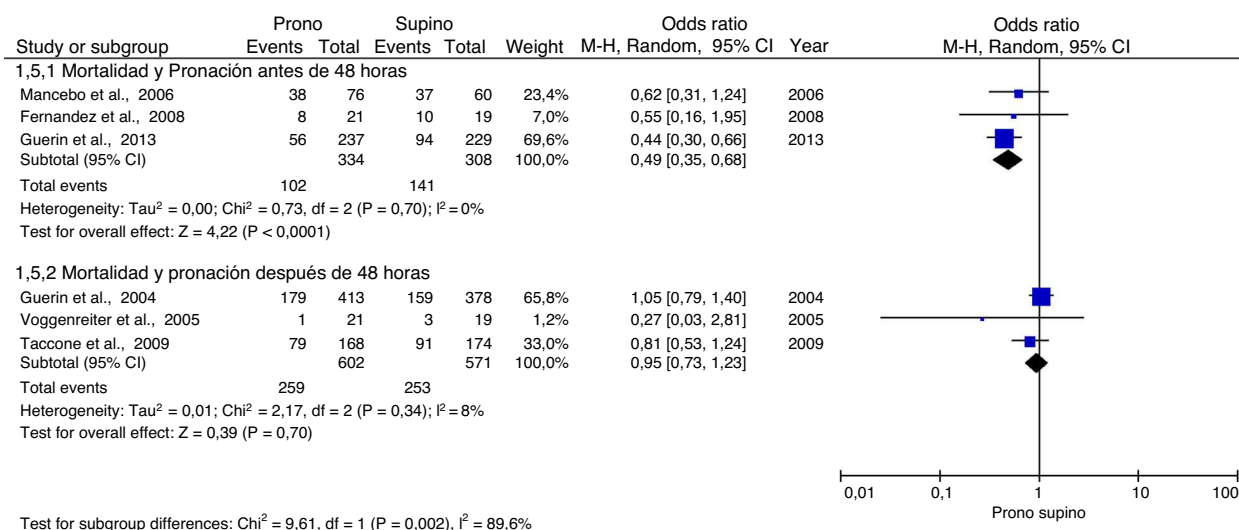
| Study or subgroup | Prono Events | Prono Total | Supino Events | Supino Total | Weight | Odds ratio M-H, Random, 95% CI | Year |
|---|---|---|---|---|---|---|---|
| 1,5,1 Mortalidad y Pronación antes de 48 horas | | | | | | | |
| Mancebo et al., 2006 | 38 | 76 | 37 | 60 | 23,4% | 0,62 [0,31, 1,24] | 2006 |
| Fernandez et al., 2008 | 8 | 21 | 10 | 19 | 7,0% | 0,55 [0,16, 1,95] | 2008 |
| Guerin et al., 2013 | 56 | 237 | 94 | 229 | 69,6% | 0,44 [0,30, 0,66] | 2013 |
| Subtotal (95% CI) | | 334 | | 308 | 100,0% | 0,49 [0,35, 0,68] | |
| Total events | 102 | | 141 | | | | |

Heterogeneity: Tau$^2$ = 0,00; Chi$^2$ = 0,73, df = 2 (P = 0,70); I$^2$ = 0%
Test for overall effect: Z = 4,22 (P < 0,0001)

| Study or subgroup | Prono Events | Prono Total | Supino Events | Supino Total | Weight | Odds ratio M-H, Random, 95% CI | Year |
|---|---|---|---|---|---|---|---|
| 1,5,2 Mortalidad y pronación después de 48 horas | | | | | | | |
| Guerin et al., 2004 | 179 | 413 | 159 | 378 | 65,8% | 1,05 [0,79, 1,40] | 2004 |
| Voggenreiter et al., 2005 | 1 | 21 | 3 | 19 | 1,2% | 0,27 [0,03, 2,81] | 2005 |
| Taccone et al., 2009 | 79 | 168 | 91 | 174 | 33,0% | 0,81 [0,53, 1,24] | 2009 |
| Subtotal (95% CI) | | 602 | | 571 | 100,0% | 0,95 [0,73, 1,23] | |
| Total events | 259 | | 253 | | | | |

Heterogeneity: Tau$^2$ = 0,01; Chi$^2$ = 2,17, df = 2 (P = 0,34); I$^2$ = 8%
Test for overall effect: Z = 0,39 (P = 0,70)

Test for subgroup differences: Chi$^2$ = 9,61, df = 1 (P = 0,002), I$^2$ = 89,6%

Odds ratio
M-H, Random, 95% CI

0,01 0,1 1 10 100
Prono supino